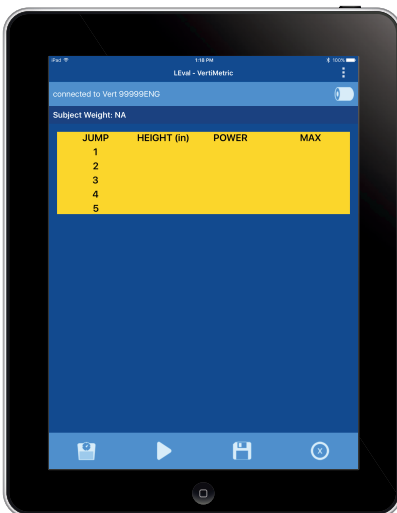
iPad
1:18 PM
100%
LEval - VertiMetric
connected to Vert 99999ENG
Subject Weight: NA

| JUMP | HEIGHT (in) | POWER | MAX |
|---|---|---|---|
| 1 | | | |
| 2 | | | |
| 3 | | | |
| 4 | | | |
| 5 | | | |

X